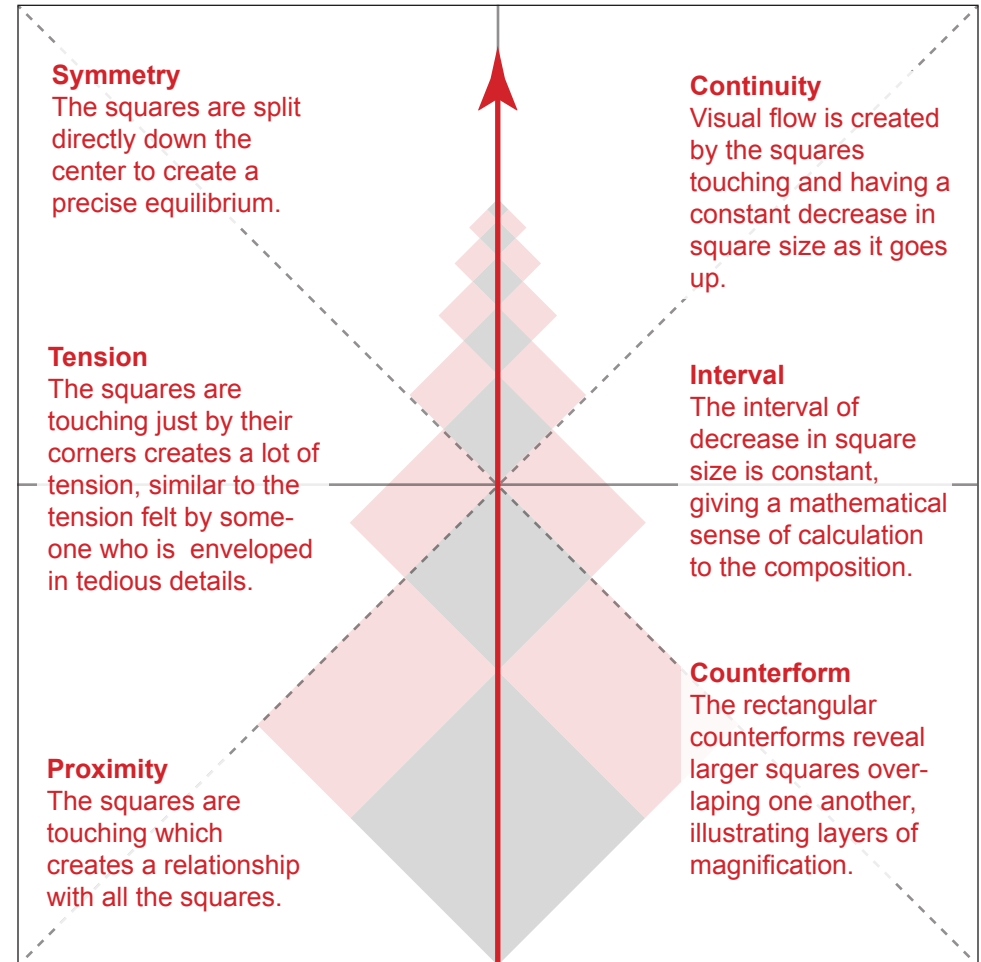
Symmetry
The squares are split directly down the center to create a precise equilibrium.

Continuity
Visual flow is created by the squares touching and having a constant decrease in square size as it goes up.

Tension
The squares are touching just by their corners creates a lot of tension, similar to the tension felt by someone who is enveloped in tedious details.

Interval
The interval of decrease in square size is constant, giving a mathematical sense of calculation to the composition.

Counterform
The rectangular counterforms reveal larger squares overlaping one another, illustrating layers of magnification.

Proximity
The squares are touching which creates a relationship with all the squares.